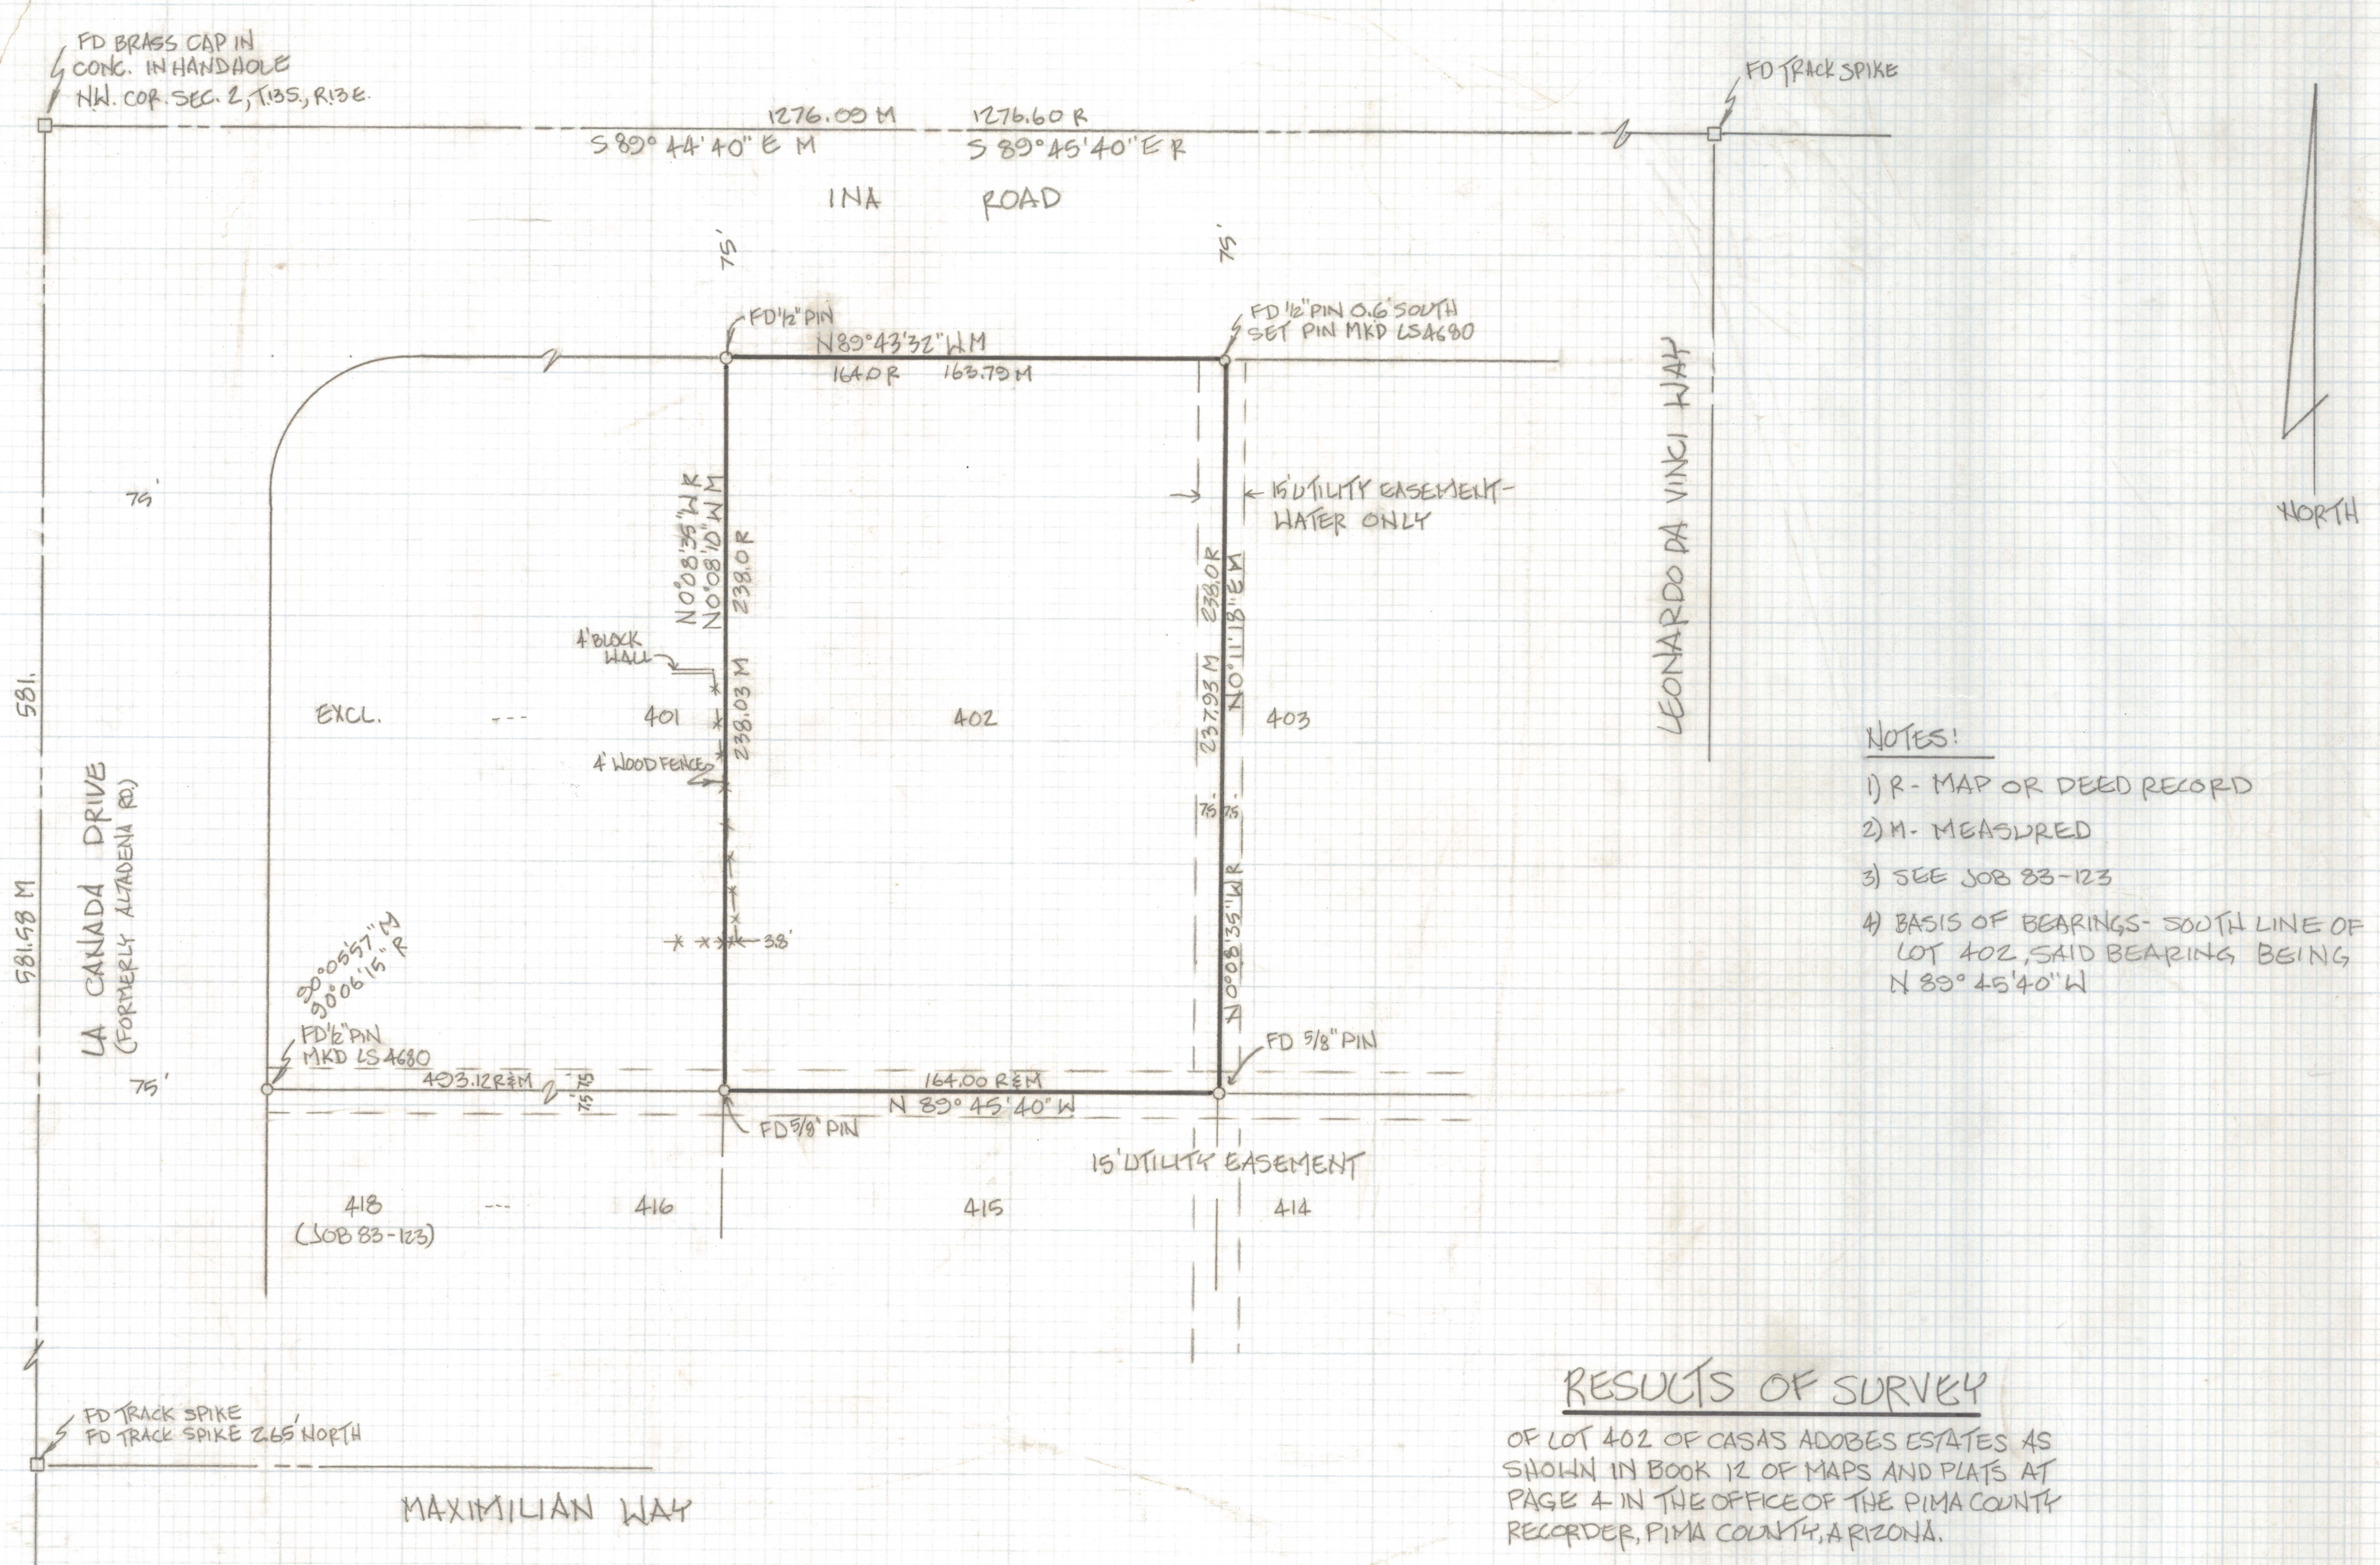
FD BRASS CAP IN CONC. IN HANDHOLE N.W. COR. SEC. 2, T.13S, R.13E.

1276.09 M
S 89° 44' 40" E M

1276.60 R
S 89° 45' 40" E R

FD TRACK SPIKE

INA ROAD

75'

75'

FD ½" PIN

N 89° 43' 32" W M
164.0 R 163.75 M

FD ½" PIN 0.6' SOUTH SET PIN MKD LS4680

15' UTILITY EASEMENT-WATER ONLY

LEONARDO DA VINCI WAY

NORTH

75'

N 0° 08' 35" W R
N 0° 08' 10" W M
238.0 R

238.0 R
N 0° 11' 18" E M

4' BLOCK WALL

581.

EXCL.

401

402

403

238.03 M

237.93 M

4' WOOD FENCE

LA CANADA DRIVE
(FORMERLY ALTADENA RD.)

581.58 M

7.5 7.5

N 0° 08' 35" W R

.38'

90° 05' 57" M
90° 06' 15" R

FD ½" PIN MKD LS 4680

FD 5/8" PIN

75'

493.12 R&M

7.5 7.5

164.00 R&M
N 89° 45' 40" W

FD 5/8" PIN

15' UTILITY EASEMENT

418
(JOB 83-123)

416

415

414

NOTES:
1) R - MAP OR DEED RECORD
2) M - MEASURED
3) SEE JOB 83-123
4) BASIS OF BEARINGS - SOUTH LINE OF LOT 402, SAID BEARING BEING N 89° 45' 40" W

RESULTS OF SURVEY

OF LOT 402 OF CASAS ADOBES ESTATES AS SHOWN IN BOOK 12 OF MAPS AND PLATS AT PAGE 4 IN THE OFFICE OF THE PIMA COUNTY RECORDER, PIMA COUNTY, ARIZONA.

FD TRACK SPIKE
FD TRACK SPIKE 2.65' NORTH

MAXIMILIAN WAY